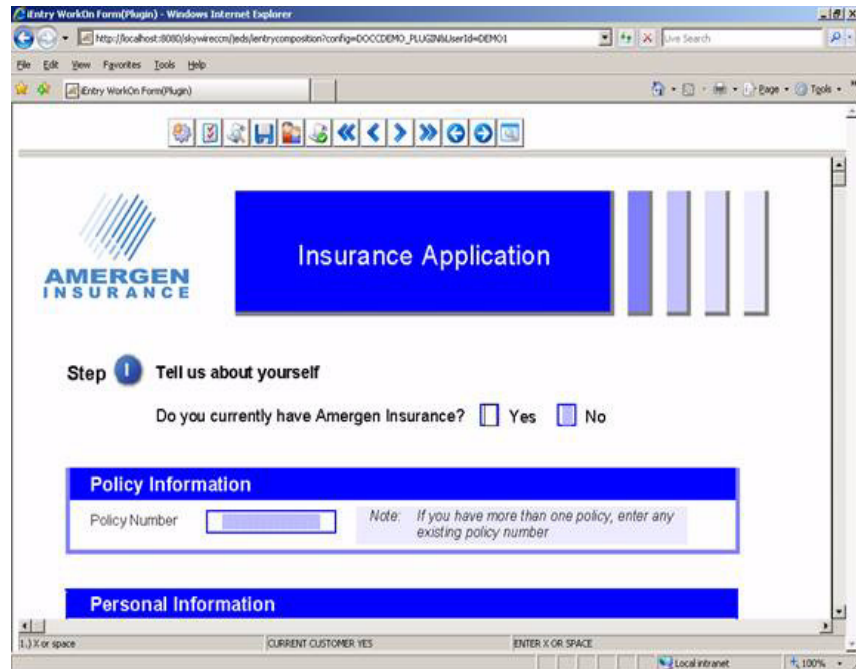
iEntry WorkOn Form(Plugin) - Windows Internet Explorer

http://localhost:8080/skywireccm/jeds/entrycomposition?config=DOCCDEMO_PLUGIN&UserId=DEMO1

Live Search

File Edit View Favorites Tools Help

iEntry WorkOn Form(Plugin)

Page Tools

AMERGEN INSURANCE

Insurance Application

Step 1 Tell us about yourself

Do you currently have Amergen Insurance? Yes No

Policy Information

Policy Number

Note: If you have more than one policy, enter any existing policy number

Personal Information

1.) X or space

CURRENT CUSTOMER YES

ENTER X OR SPACE

Local intranet

100%